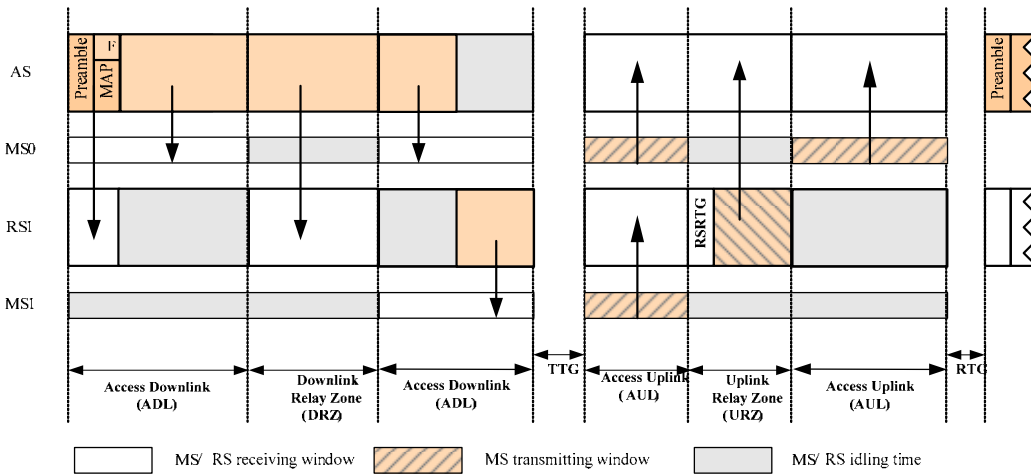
AS

MS0

RSI

MSI

Preamble

MAP

F

RSRTG

Preamble

Access Downlink (ADL)

Downlink Relay Zone (DRZ)

Access Downlink (ADL)

TTG

Access Uplink (AUL)

Uplink Relay Zone (URZ)

Access Uplink (AUL)

RTG

MS/ RS receiving window

MS transmitting window

MS/ RS idling time